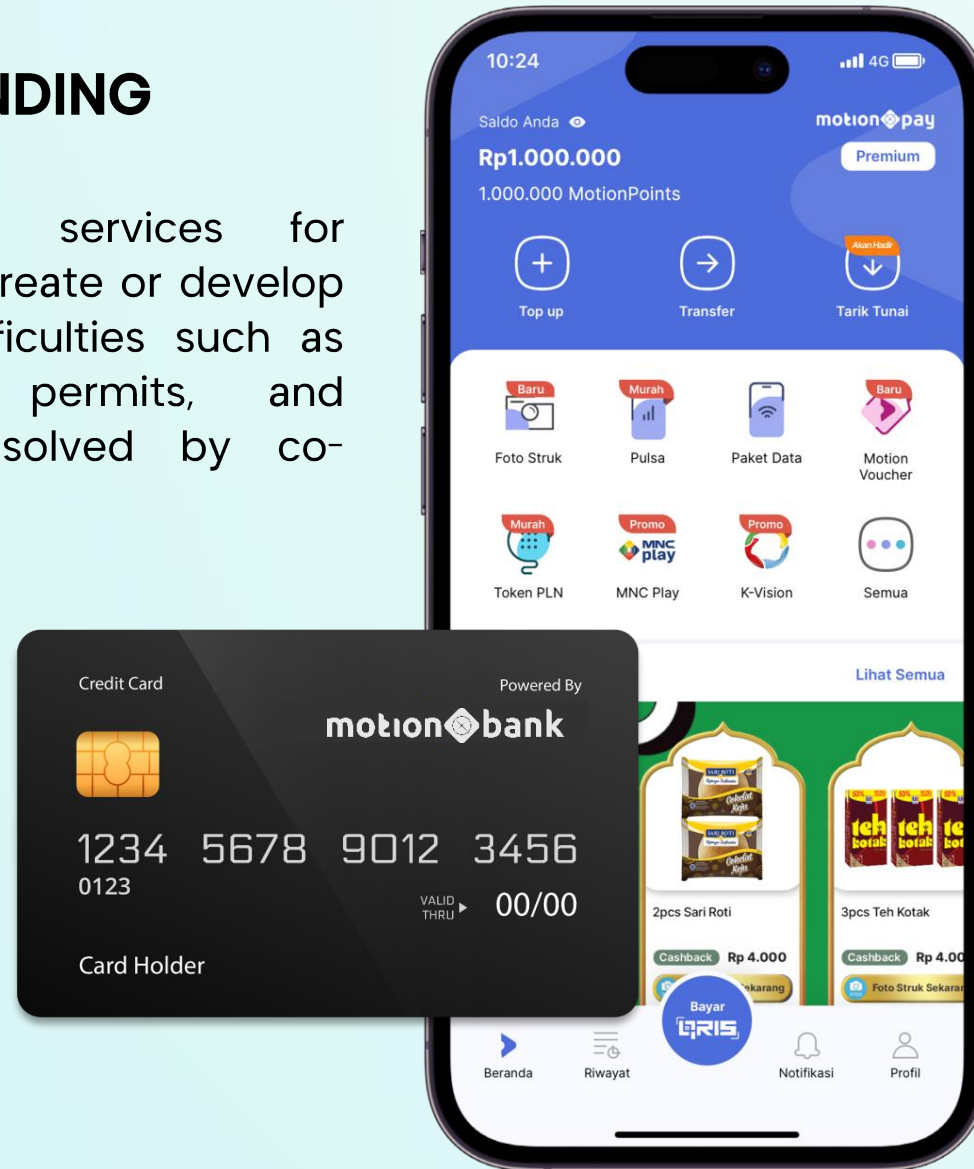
IDING

services for reate or develop ficulties such as permits, and solved by co-

10:24

4G

Saldo Anda

motion pay

Rp1.000.000

Premium

1.000.000 MotionPoints

Top up

Transfer

Akan Hadir

Tarik Tunai

Baru

Foto Struk

Murah

Pulsa

Paket Data

Baru

Motion Voucher

Murah

Token PLN

Promo

MNC play

MNC Play

Promo

K-Vision

Semua

Lihat Semua

Credit Card

Powered By

motion bank

1234 5678 9012 3456

0123

VALID THRU

00/00

Card Holder

SARI ROTI

Cokelat Keju

2pcs Sari Roti

Cashback Rp 4.000

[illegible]ekarang

teh kotak teh kotak te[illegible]

3pcs Teh Kotak

Cashback Rp 4.00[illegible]

Foto Struk Sekar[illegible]

Bayar

QRIS

Beranda

Riwayat

Notifikasi

Profil